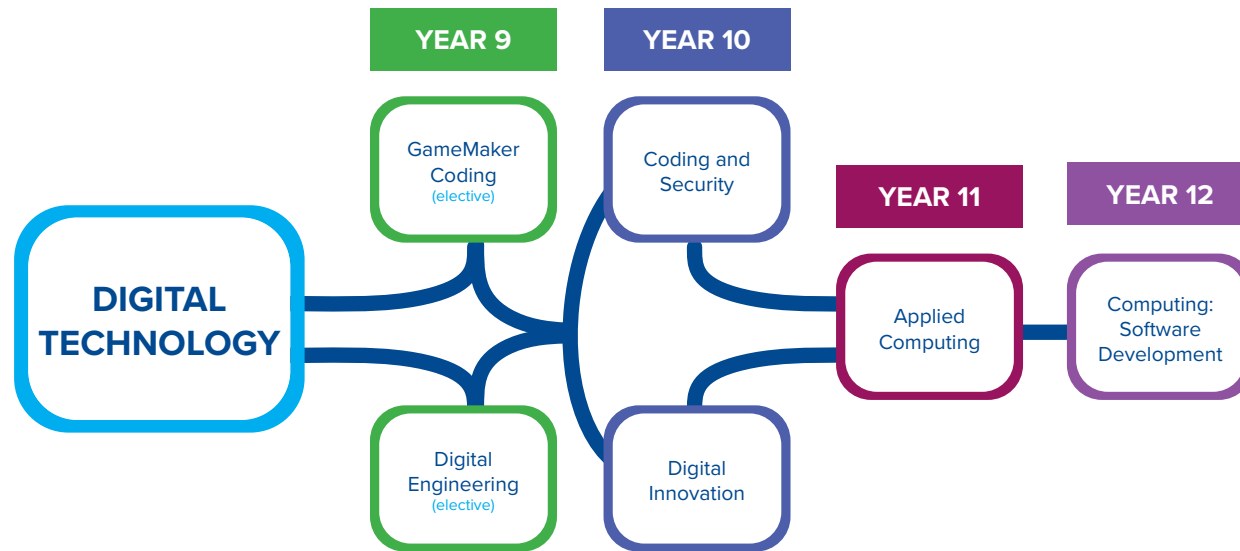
YEAR 9

YEAR 10

YEAR 11

YEAR 12

DIGITAL TECHNOLOGY

GameMaker Coding (elective)

Digital Engineering (elective)

Coding and Security

Digital Innovation

Applied Computing

Computing: Software Development